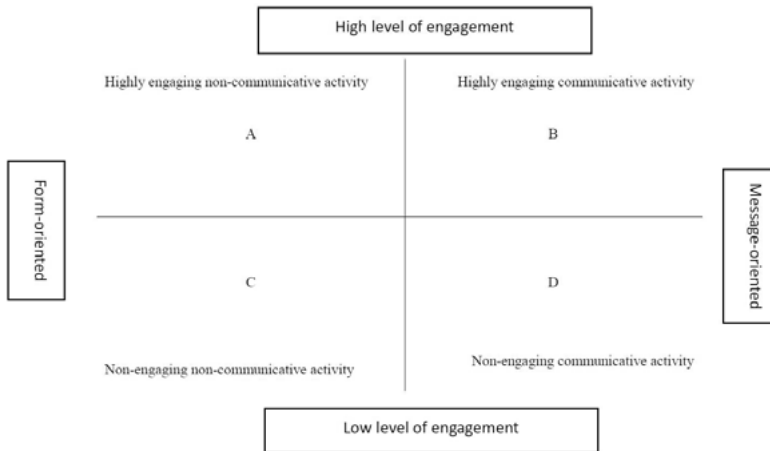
High level of engagement

Highly engaging non-communicative activity

Highly engaging communicative activity

A

B

Form-oriented

Message-oriented

C

D

Non-engaging non-communicative activity

Non-engaging communicative activity

Low level of engagement